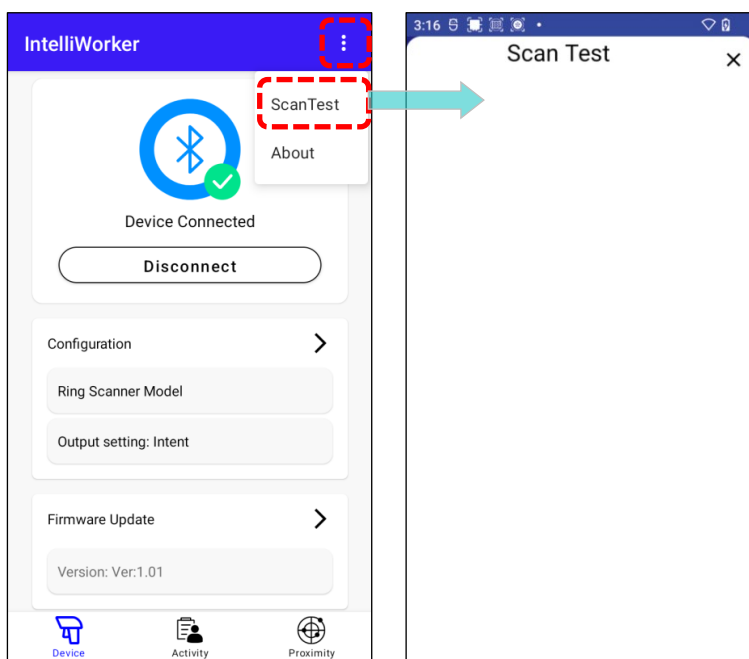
IntelliWorker

ScanTest

About

Device Connected

Disconnect

Configuration

Ring Scanner Model

Output setting: Intent

Firmware Update

Version: Ver:1.01

Device

Activity

Proximity

3:16

Scan Test

×